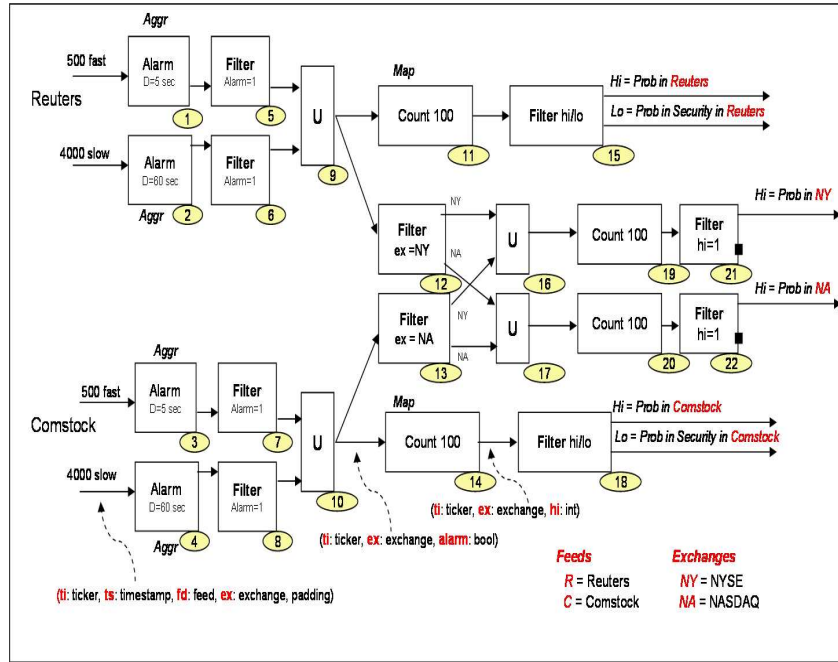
Aggr

500 fast

Alarm
D=5 sec
1

Filter
Alarm=1
5

Reuters

4000 slow

Alarm
D=60 sec
2

Aggr

Filter
Alarm=1
6

U
9

Map

Count 100
11

Filter hi/lo
15

Hi = Prob in Reuters
Lo = Prob in Security in Reuters

Filter
ex =NY
12

NY
NA

U
16

Count 100
19

Filter
hi=1
21

Hi = Prob in NY

Filter
ex = NA
13

NY
NA

U
17

Count 100
20

Filter
hi=1
22

Hi = Prob in NA

Aggr

500 fast

Alarm
D=5 sec
3

Filter
Alarm=1
7

Comstock

4000 slow

Alarm
D=60 sec
4

Aggr

Filter
Alarm=1
8

U
10

Map

Count 100
14

Filter hi/lo
18

Hi = Prob in Comstock
Lo = Prob in Security in Comstock

(ti: ticker, ex: exchange, hi: int)

(ti: ticker, ex: exchange, alarm: bool)

(ti: ticker, ts: timestamp, fd: feed, ex: exchange, padding)

Feeds
R = Reuters
C = Comstock

Exchanges
NY = NYSE
NA = NASDAQ